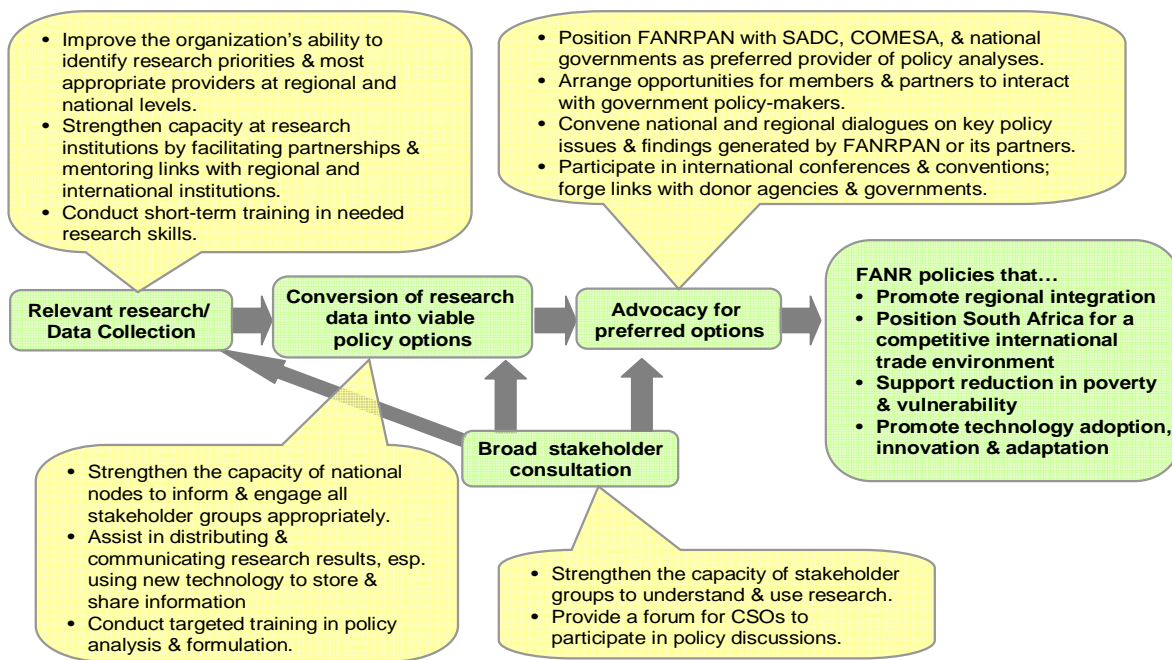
- Improve the organization's ability to identify research priorities & most appropriate providers at regional and national levels.
- Strengthen capacity at research institutions by facilitating partnerships & mentoring links with regional and international institutions.
- Conduct short-term training in needed research skills.

- Position FANRPAN with SADC, COMESA, & national governments as preferred provider of policy analyses.
- Arrange opportunities for members & partners to interact with government policy-makers.
- Convene national and regional dialogues on key policy issues & findings generated by FANRPAN or its partners.
- Participate in international conferences & conventions; forge links with donor agencies & governments.

Relevant research/ Data Collection

Conversion of research data into viable policy options

Advocacy for preferred options

FANR policies that…
- Promote regional integration
- Position South Africa for a competitive international trade environment
- Support reduction in poverty & vulnerability
- Promote technology adoption, innovation & adaptation

Broad stakeholder consultation

- Strengthen the capacity of national nodes to inform & engage all stakeholder groups appropriately.
- Assist in distributing & communicating research results, esp. using new technology to store & share information
- Conduct targeted training in policy analysis & formulation.

- Strengthen the capacity of stakeholder groups to understand & use research.
- Provide a forum for CSOs to participate in policy discussions.